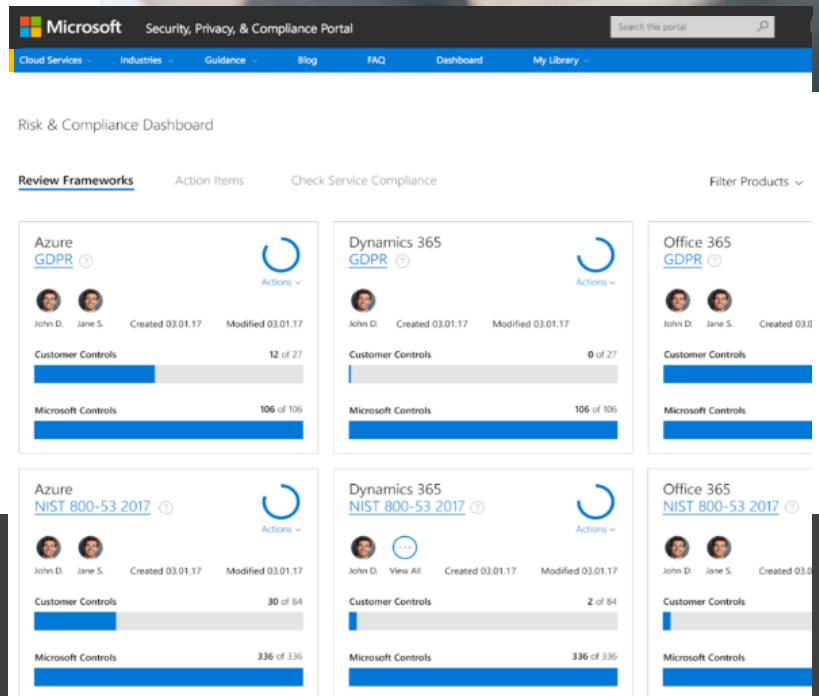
Microsoft Security, Privacy, & Compliance Portal

Search this portal

Cloud Services Industries Guidance Blog FAQ Dashboard My Library

Risk & Compliance Dashboard

Review Frameworks Action Items Check Service Compliance Filter Products

Azure
GDPR
Actions
John D. Jane S. Created 03.01.17 Modified 03.01.17
Customer Controls 12 of 27
Microsoft Controls 106 of 106

Dynamics 365
GDPR
Actions
John D. Created 03.01.17 Modified 03.01.17
Customer Controls 0 of 27
Microsoft Controls 106 of 106

Office 365
GDPR
John D. Jane S. Created 03.01
Customer Controls
Microsoft Controls

Azure
NIST 800-53 2017
Actions
John D. Jane S. Created 03.01.17 Modified 03.01.17
Customer Controls 30 of 84
Microsoft Controls 336 of 336

Dynamics 365
NIST 800-53 2017
Actions
John D. View All Created 03.01.17 Modified 03.01.17
Customer Controls 2 of 84
Microsoft Controls 336 of 336

Office 365
NIST 800-53 2017
John D. Jane S. Created 03.0
Customer Controls
Microsoft Controls